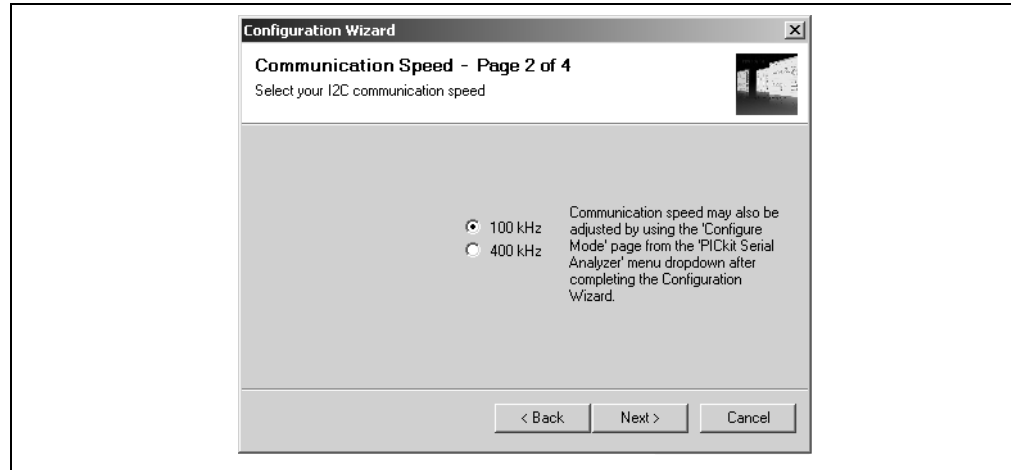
Configuration Wizard

Communication Speed - Page 2 of 4

Select your I2C communication speed

100 kHz
400 kHz

Communication speed may also be adjusted by using the 'Configure Mode' page from the 'PICkit Serial Analyzer' menu dropdown after completing the Configuration Wizard.

< Back
Next >
Cancel